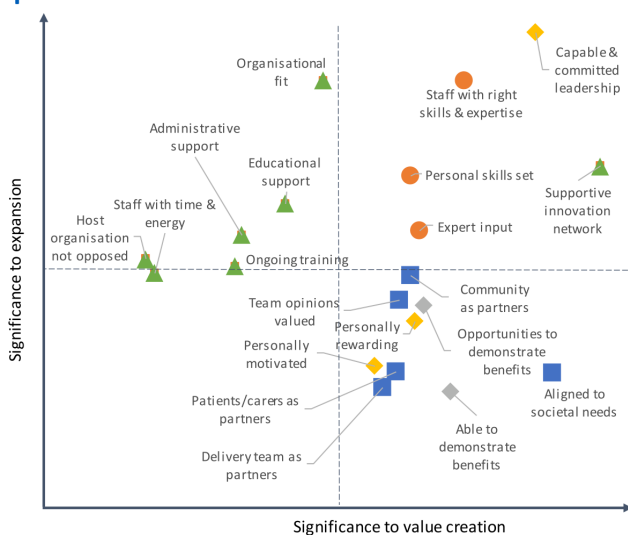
Organisational fit

Capable & committed leadership

Staff with right skills & expertise

Administrative support

Educational support

Personal skills set

Supportive innovation network

Staff with time & energy

Host organisation not opposed

Expert input

Ongoing training

Community as partners

Team opinions valued

Personally rewarding

Opportunities to demonstrate benefits

Personally motivated

Aligned to societal needs

Patients/carers as partners

Able to demonstrate benefits

Delivery team as partners

Significance to expansion

Significance to value creation